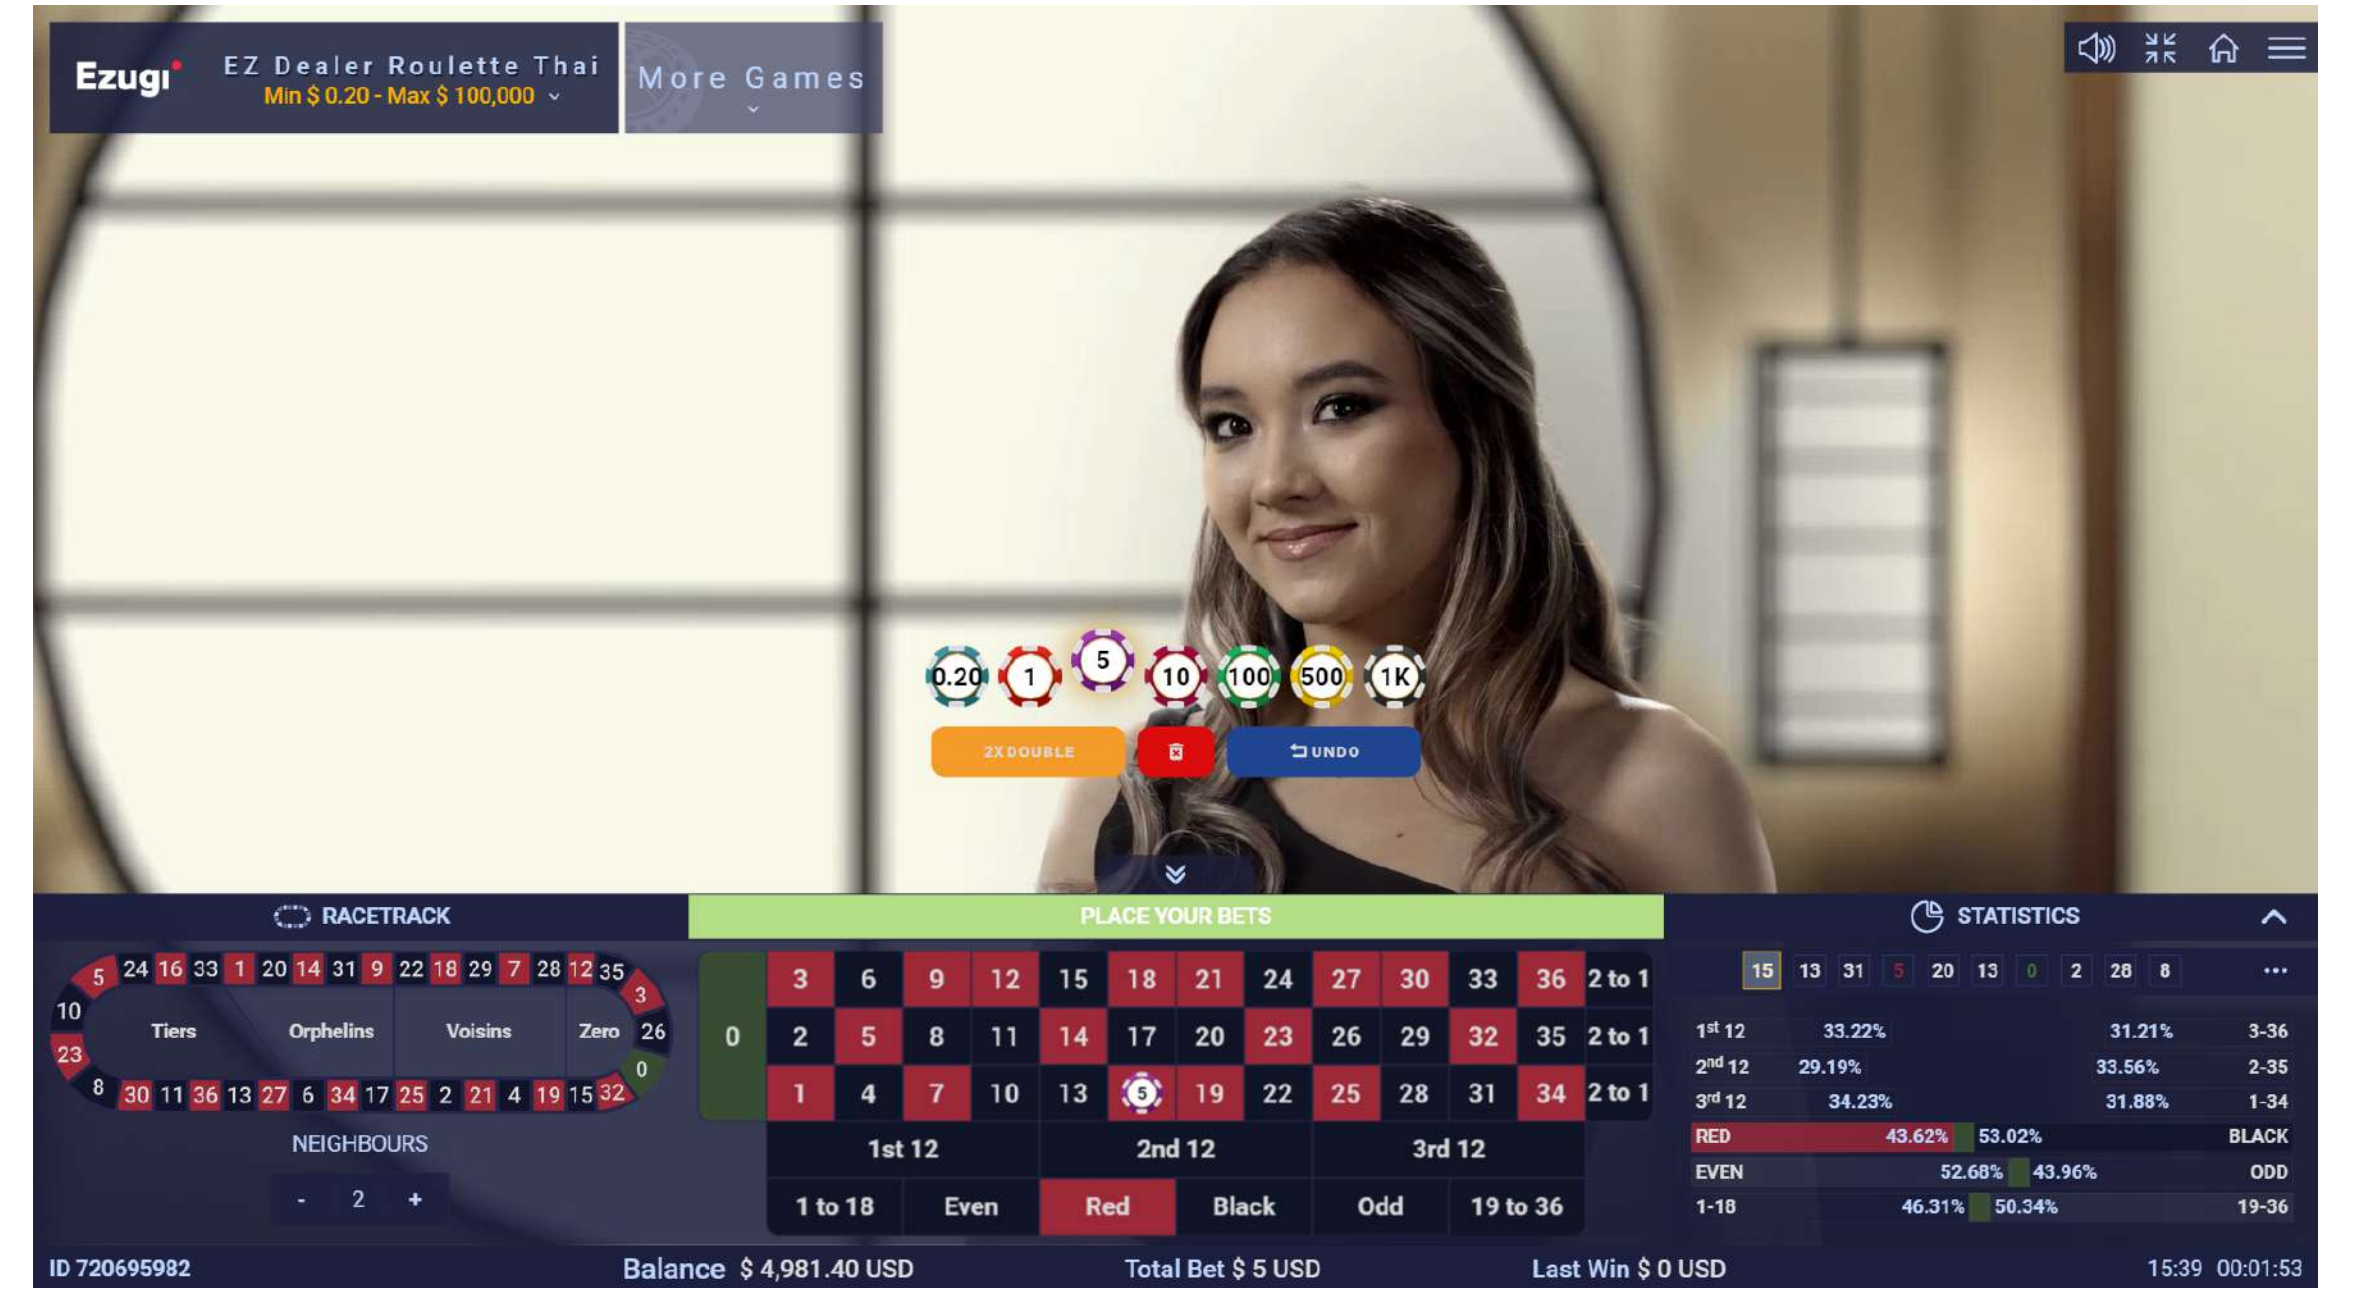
Ezugi

EZ Dealer Roulette Thai
Min $ 0.20 - Max $ 100,000

More Games

0.20 1 5 10 100 500 1K

2X DOUBLE

UNDO

RACETRACK

PLACE YOUR BETS

STATISTICS

5 24 16 33 1 20 14 31 9 22 18 29 7 28 12 35 3 26 0 32 15 19 4 21 2 25 17 34 6 27 13 36 11 30 8 23 10

Tiers Orphelins Voisins Zero

NEIGHBOURS

- 2 +

| 0 | 3 | 6 | 9 | 12 | 15 | 18 | 21 | 24 | 27 | 30 | 33 | 36 | 2 to 1 |
|---|---|---|---|---|---|---|---|---|---|---|---|---|---|
| | 2 | 5 | 8 | 11 | 14 | 17 | 20 | 23 | 26 | 29 | 32 | 35 | 2 to 1 |
| | 1 | 4 | 7 | 10 | 13 | 5 | 19 | 22 | 25 | 28 | 31 | 34 | 2 to 1 |

1st 12 2nd 12 3rd 12

1 to 18 Even Red Black Odd 19 to 36

15 13 31 5 20 13 0 2 28 8 ...

| $1^{st}$ 12 | 33.22% | 31.21% | 3-36 |
|---|---|---|---|
| $2^{nd}$ 12 | 29.19% | 33.56% | 2-35 |
| $3^{rd}$ 12 | 34.23% | 31.88% | 1-34 |
| RED | 43.62% | 53.02% | BLACK |
| EVEN | 52.68% | 43.96% | ODD |
| 1-18 | 46.31% | 50.34% | 19-36 |

ID 720695982 Balance $ 4,981.40 USD Total Bet $ 5 USD Last Win $ 0 USD 15:39 00:01:53